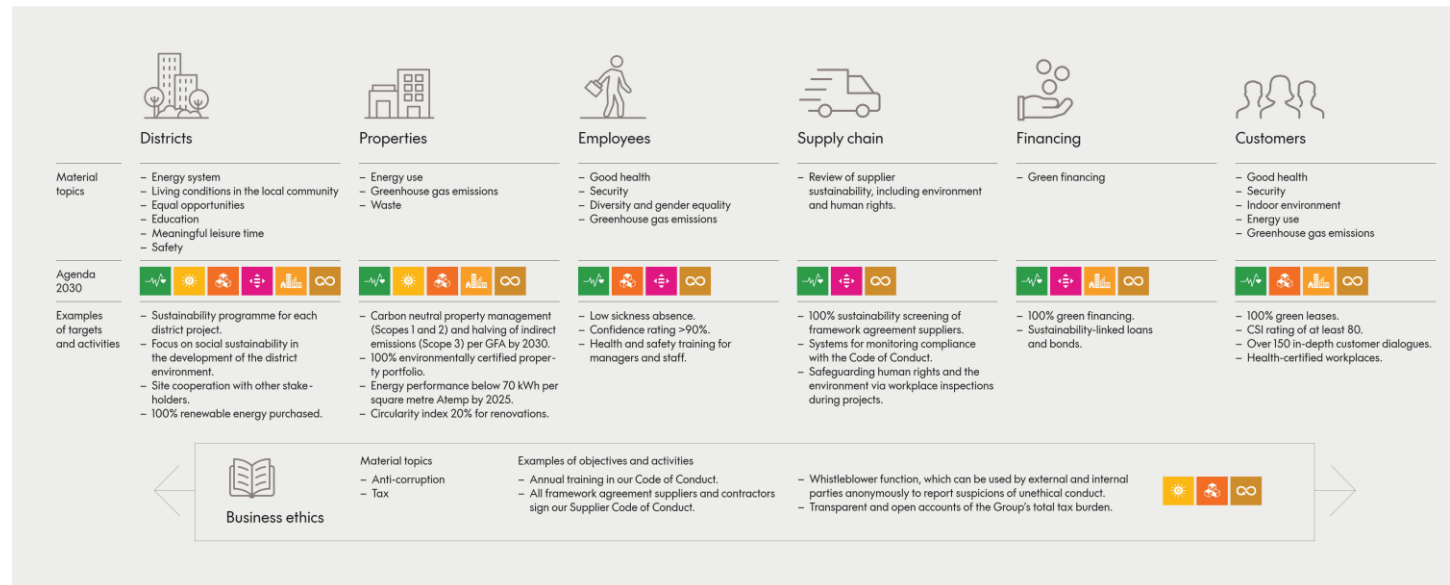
| | Districts | Properties | Employees | Supply chain | Financing | Customers |
|---|---|---|---|---|---|---|
| Material topics | – Energy system – Living conditions in the local community – Equal opportunities – Education – Meaningful leisure time – Safety | – Energy use – Greenhouse gas emissions – Waste | – Good health – Security – Diversity and gender equality – Greenhouse gas emissions | – Review of supplier sustainability, including environment and human rights. | – Green financing | – Good health – Security – Indoor environment – Energy use – Greenhouse gas emissions |
| Agenda 2030 | | | | | | |
| Examples of targets and activities | – Sustainability programme for each district project. – Focus on social sustainability in the development of the district environment. – Site cooperation with other stakeholders. – 100% renewable energy purchased. | – Carbon neutral property management (Scopes 1 and 2) and halving of indirect emissions (Scope 3) per GFA by 2030. – 100% environmentally certified property portfolio. – Energy performance below 70 kWh per square metre Atemp by 2025. – Circularity index 20% for renovations. | – Low sickness absence. – Confidence rating >90%. – Health and safety training for managers and staff. | – 100% sustainability screening of framework agreement suppliers. – Systems for monitoring compliance with the Code of Conduct. – Safeguarding human rights and the environment via workplace inspections during projects. | – 100% green financing. – Sustainability-linked loans and bonds. | – 100% green leases. – CSI rating of at least 80. – Over 150 in-depth customer dialogues. – Health-certified workplaces. |

Business ethics

Material topics
– Anti-corruption
– Tax

Examples of objectives and activities
– Annual training in our Code of Conduct.
– All framework agreement suppliers and contractors sign our Supplier Code of Conduct.
– Whistleblower function, which can be used by external and internal parties anonymously to report suspicions of unethical conduct.
– Transparent and open accounts of the Group's total tax burden.